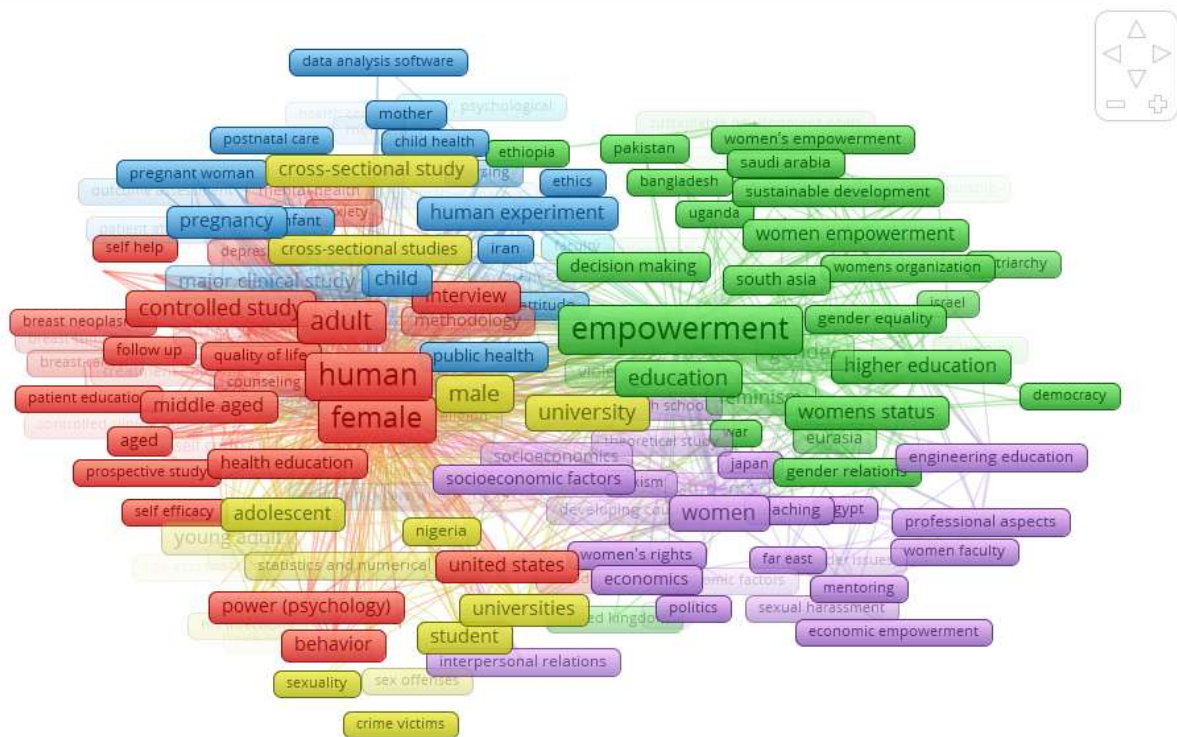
data analysis software
mother
postnatal care
child health
ethiopia
pakistan
women's empowerment
saudi arabia
pregnant woman
cross-sectional study
ethics
bangladesh
sustainable development
pregnancy
infant
human experiment
uganda
self help
cross-sectional studies
iran
women empowerment
decision making
womens organization
major clinical study
child
south asia
controlled study
interview
breast neoplas
adult
methodology
empowerment
gender equality
follow up
quality of life
public health
human
higher education
patient education
male
education
democracy
middle aged
university
womens status
female
aged
war
eurasia
prospective study
health education
socioeconomics
japan
gender relations
engineering education
socioeconomic factors
self efficacy
adolescent
women
teaching
egypt
professional aspects
young adult
nigeria
women's rights
far east
women faculty
statistics and numerical
united states
economics
mentoring
power (psychology)
universities
politics
sexual harassment
economic empowerment
behavior
student
interpersonal relations
sexuality
sex offenses
crime victims